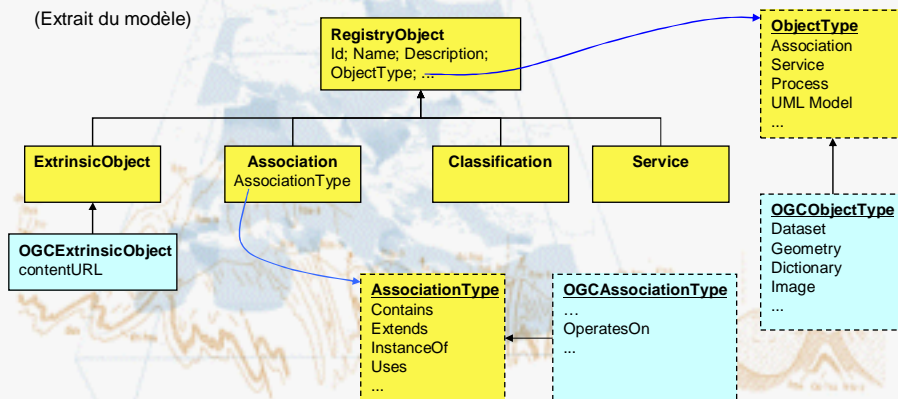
(Extrait du modèle)

RegistryObject
Id; Name; Description; ObjectType; ...

ObjectType
Association
Service
Process
UML Model
...

ExtrinsicObject

Association
AssociationType

Classification

Service

OGCExtrinsicObject
contentURL

OGCObjectType
Dataset
Geometry
Dictionary
Image
...

AssociationType
Contains
Extends
InstanceOf
Uses
...

OGCAssociationType
...
OperatesOn
...